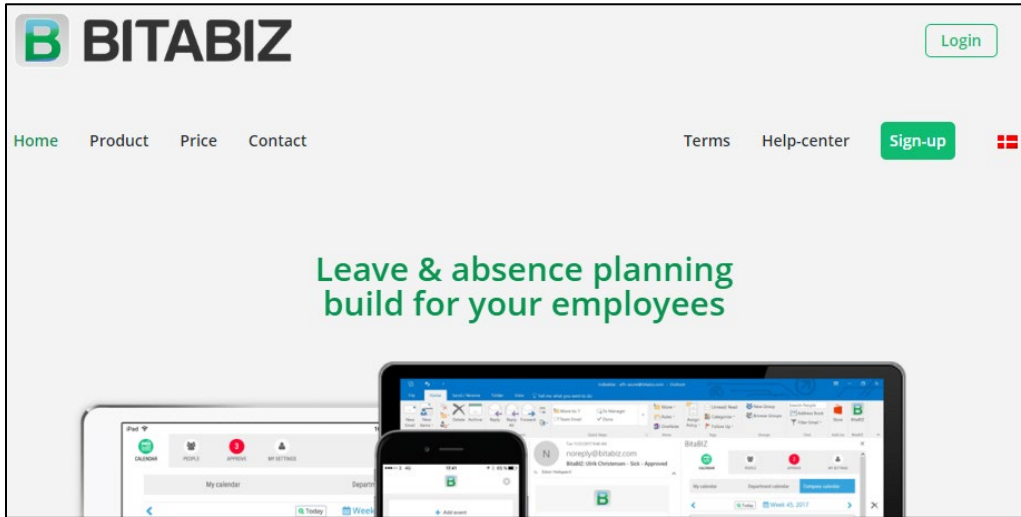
B BITABIZ

Login

Home Product Price Contact Terms Help-center Sign-up

Leave & absence planning build for your employees

CALENDAR PEOPLE 3 APPROVE MY SETTINGS

My calendar Depart

Today Week

B

Add event

noreply@bitabiz.com

BitaBIZ: Ulrik Christensen - Sick - Approved

BitaBIZ

My calendar Department calendar Compare calendar

Week 45, 2017